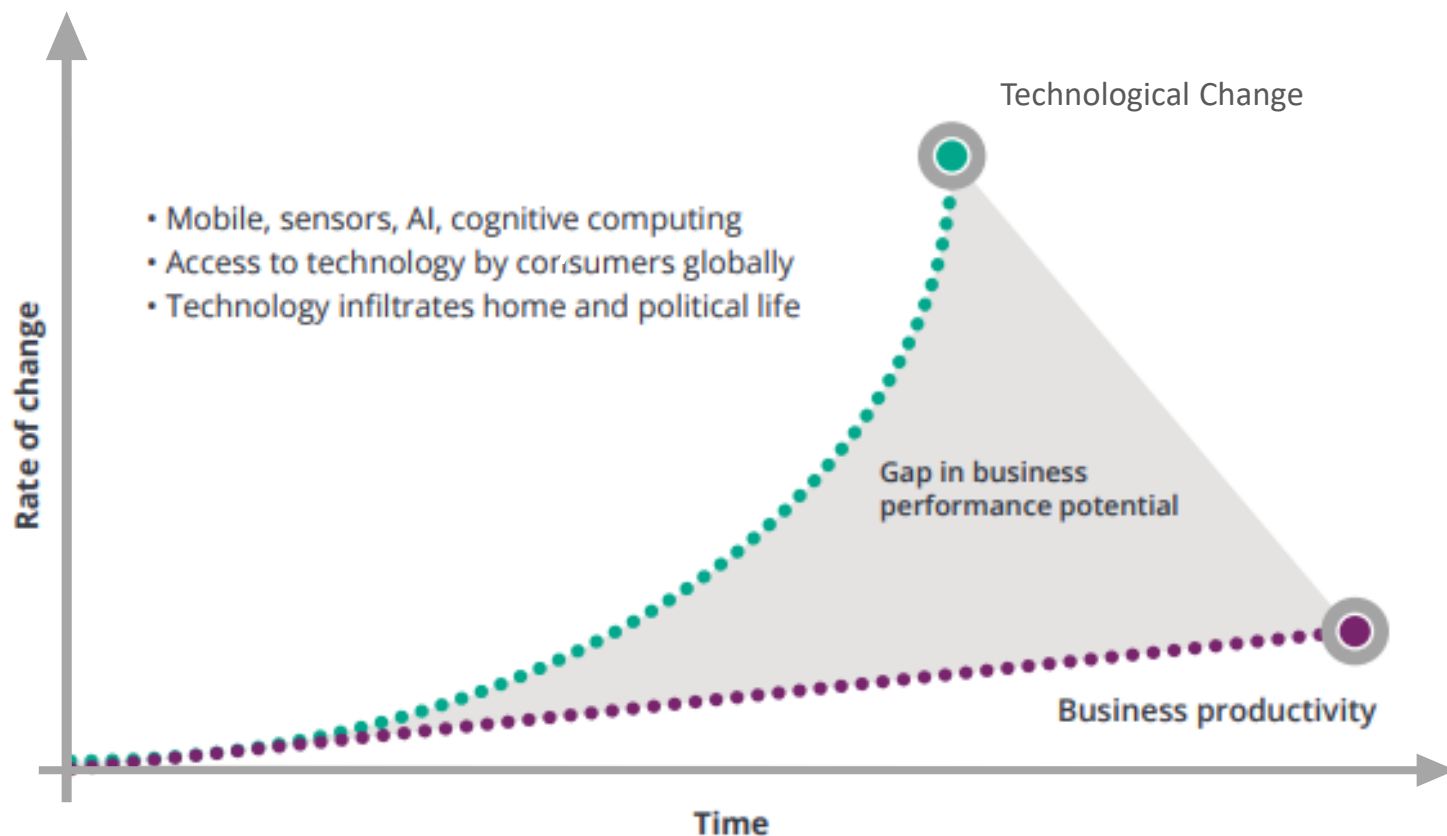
Technological Change

• Mobile, sensors, AI, cognitive computing
• Access to technology by consumers globally
• Technology infiltrates home and political life

Rate of change

Gap in business performance potential

Business productivity

Time